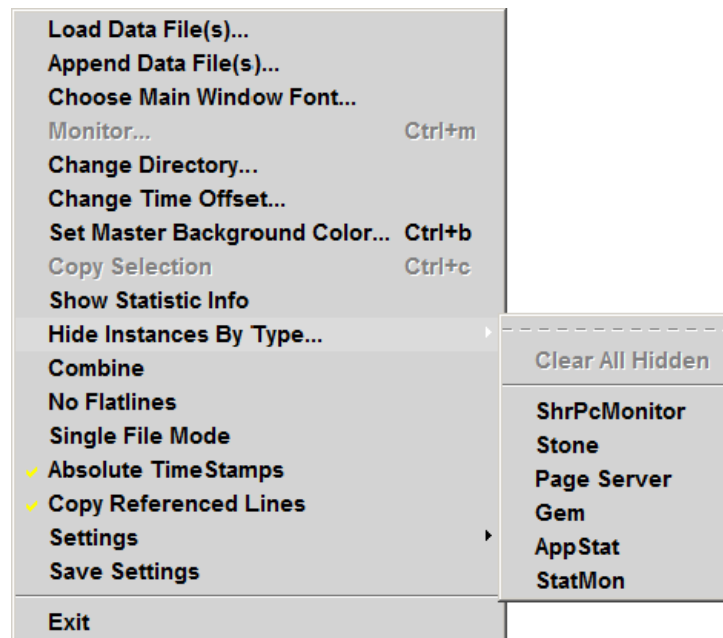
Load Data File(s)...
Append Data File(s)...
Choose Main Window Font...
Monitor... Ctrl+m
Change Directory...
Change Time Offset...
Set Master Background Color... Ctrl+b
Copy Selection Ctrl+c
Show Statistic Info
Hide Instances By Type...
Combine
No Flatlines
Single File Mode
Absolute TimeStamps
Copy Referenced Lines
Settings
Save Settings
Exit

Clear All Hidden
ShrPcMonitor
Stone
Page Server
Gem
AppStat
StatMon